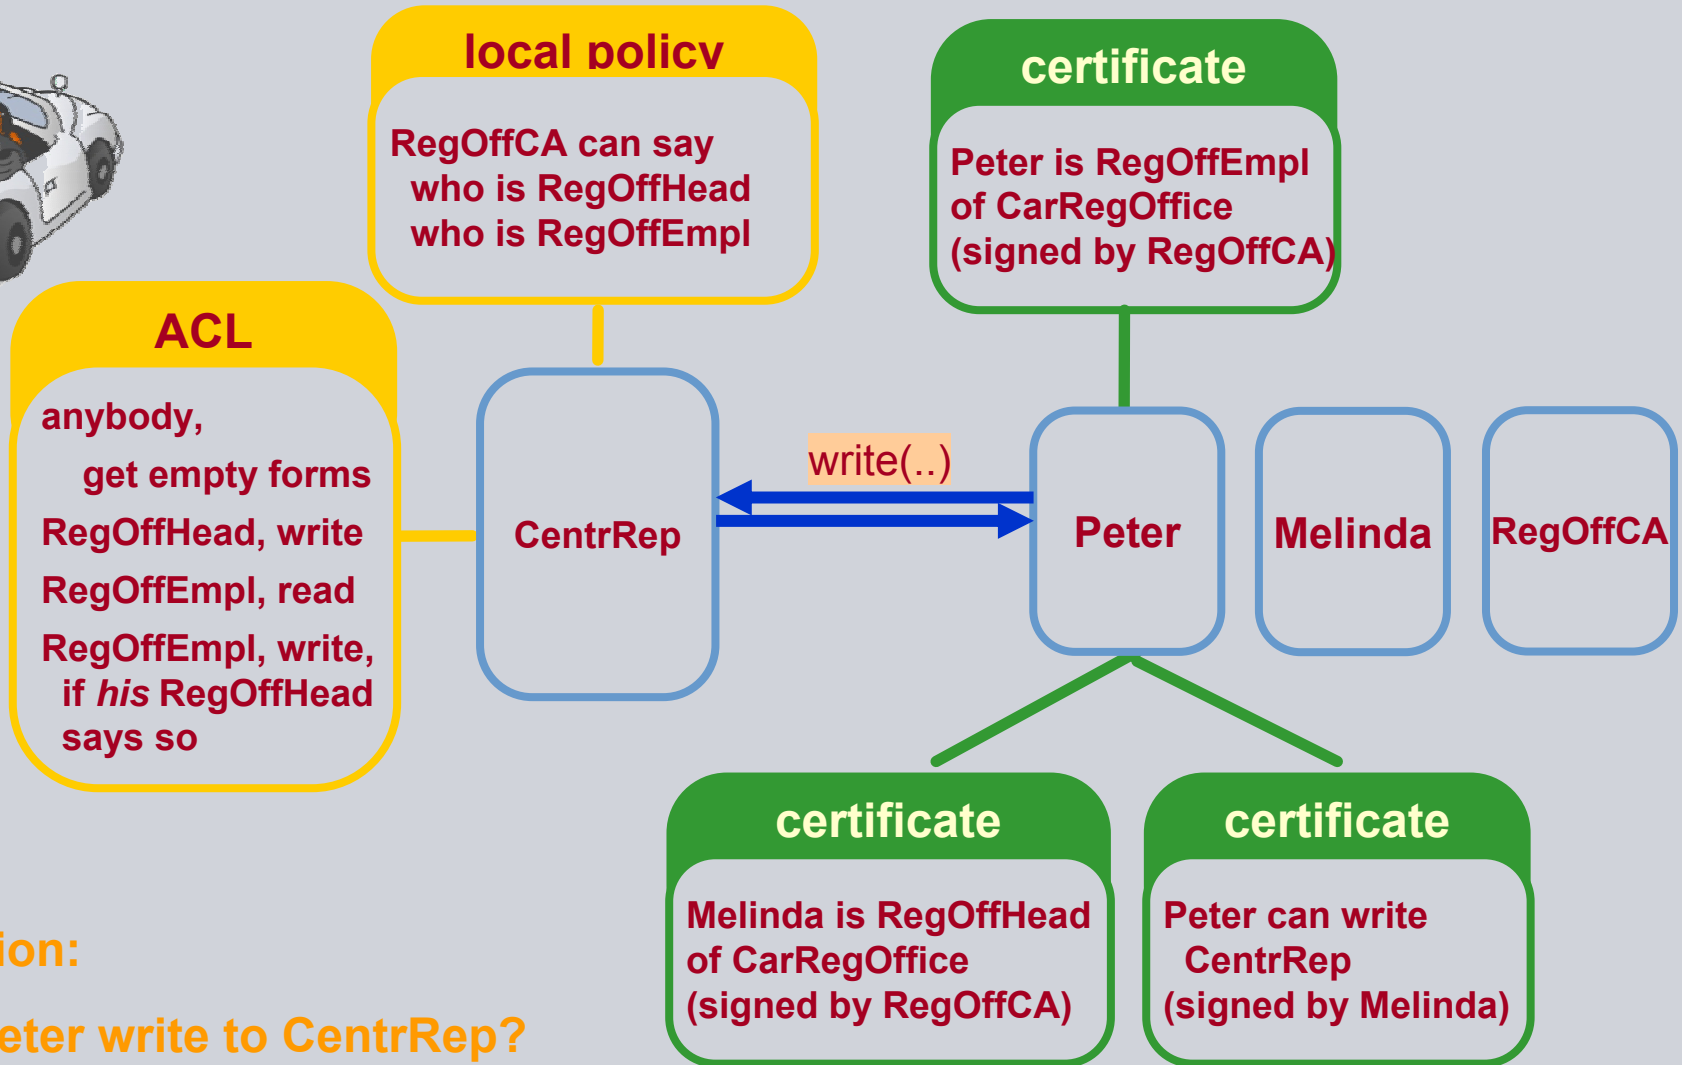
local policy

RegOffCA can say
who is RegOffHead
who is RegOffEmpl

certificate

Peter is RegOffEmpl of CarRegOffice (signed by RegOffCA)

ACL

anybody,
get empty forms
RegOffHead, write
RegOffEmpl, read
RegOffEmpl, write, if *his* RegOffHead says so

CentrRep

write(..)

Peter

Melinda

RegOffCA

certificate

Melinda is RegOffHead of CarRegOffice (signed by RegOffCA)

certificate

Peter can write CentrRep (signed by Melinda)

ion:

eter write to CentrRep?